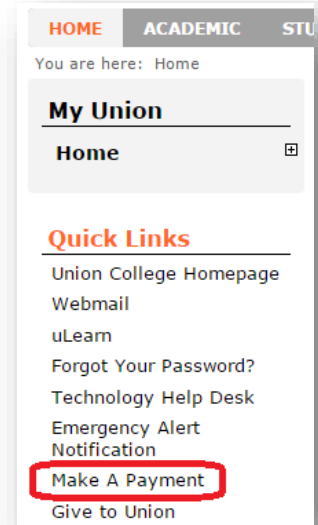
HOME ACADEMIC STU

You are here: Home

My Union

Home

Quick Links

Union College Homepage

Webmail

uLearn

Forgot Your Password?

Technology Help Desk

Emergency Alert Notification

Make A Payment

Give to Union